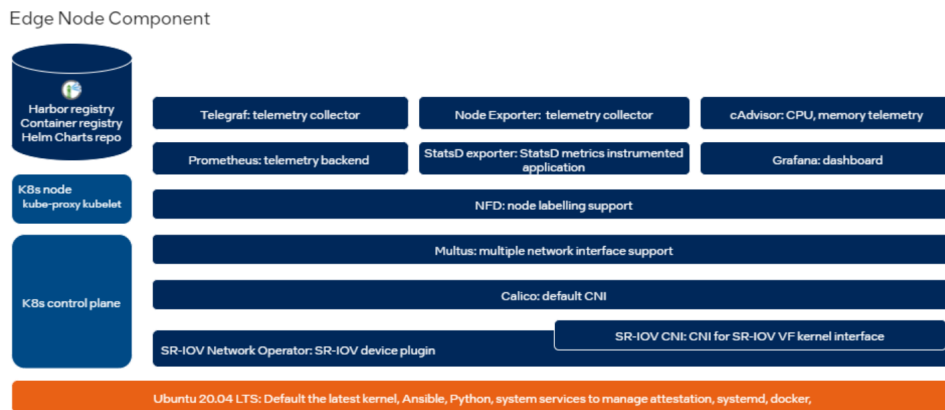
Edge Node Component

Harbor registry
Container registry
Helm Charts repo

Telegraf: telemetry collector

Node Exporter: telemetry collector

cAdvisor: CPU, memory telemetry

Prometheus: telemetry backend

StatsD exporter: StatsD metrics instrumented application

Grafana: dashboard

K8s node
kube-proxy kubelet

NFD: node labelling support

K8s control plane

Multus: multiple network interface support

Calico: default CNI

SR-IOV CNI: CNI for SR-IOV VF kernel interface

SR-IOV Network Operator: SR-IOV device plugin

Ubuntu 20.04 LTS: Default the latest kernel, Ansible, Python, system services to manage attestation, systemd, docker,